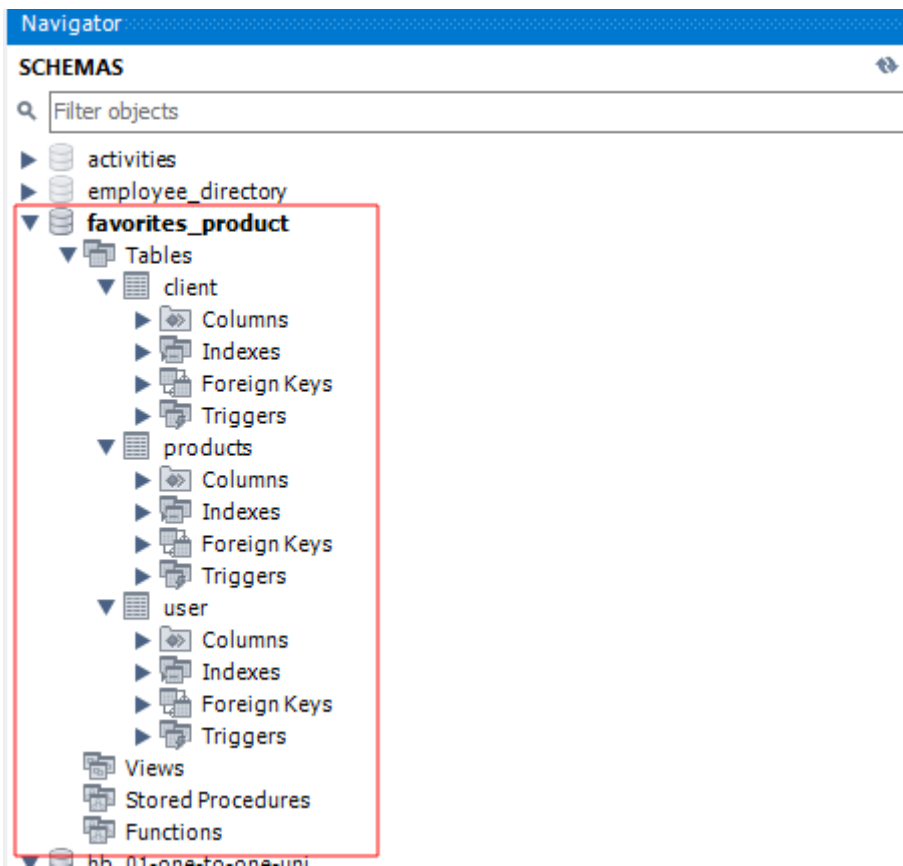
Navigator

SCHEMAS

Filter objects

activities
employee_directory
favorites_product
Tables
client
Columns
Indexes
Foreign Keys
Triggers
products
Columns
Indexes
Foreign Keys
Triggers
user
Columns
Indexes
Foreign Keys
Triggers
Views
Stored Procedures
Functions
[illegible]